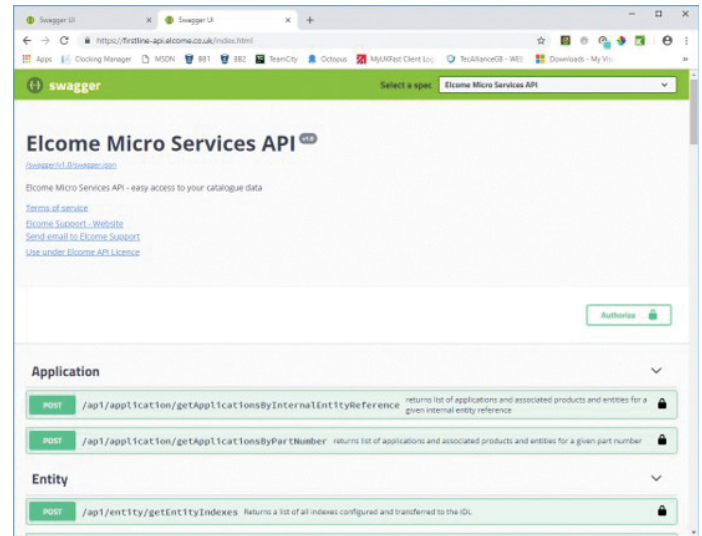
Swagger UI × Swagger UI × +

https://firstline-api.elcome.co.uk/index.html

Apps Clocking Manager MSDN 881 882 TeamCity Octopus MyUKFast Client Log TecAllianceGB - WEB Downloads - My Vis »

swagger

Select a spec Elcome Micro Services API

Elcome Micro Services API v1.0

/swagger/v1.0/swagger.json

Elcome Micro Services API - easy access to your catalogue data

Terms of service

Elcome Support - Website

Send email to Elcome Support

Use under Elcome API Licence

Authorize

Application

POST /api/application/getApplicationsByInternalEntityReference returns list of applications and associated products and entities for a given internal entity reference

POST /api/application/getApplicationsByPartNumber returns list of applications and associated products and entities for a given part number

Entity

POST /api/entity/getEntityIndexes Returns a list of all indexes configured and transferred to the IDL